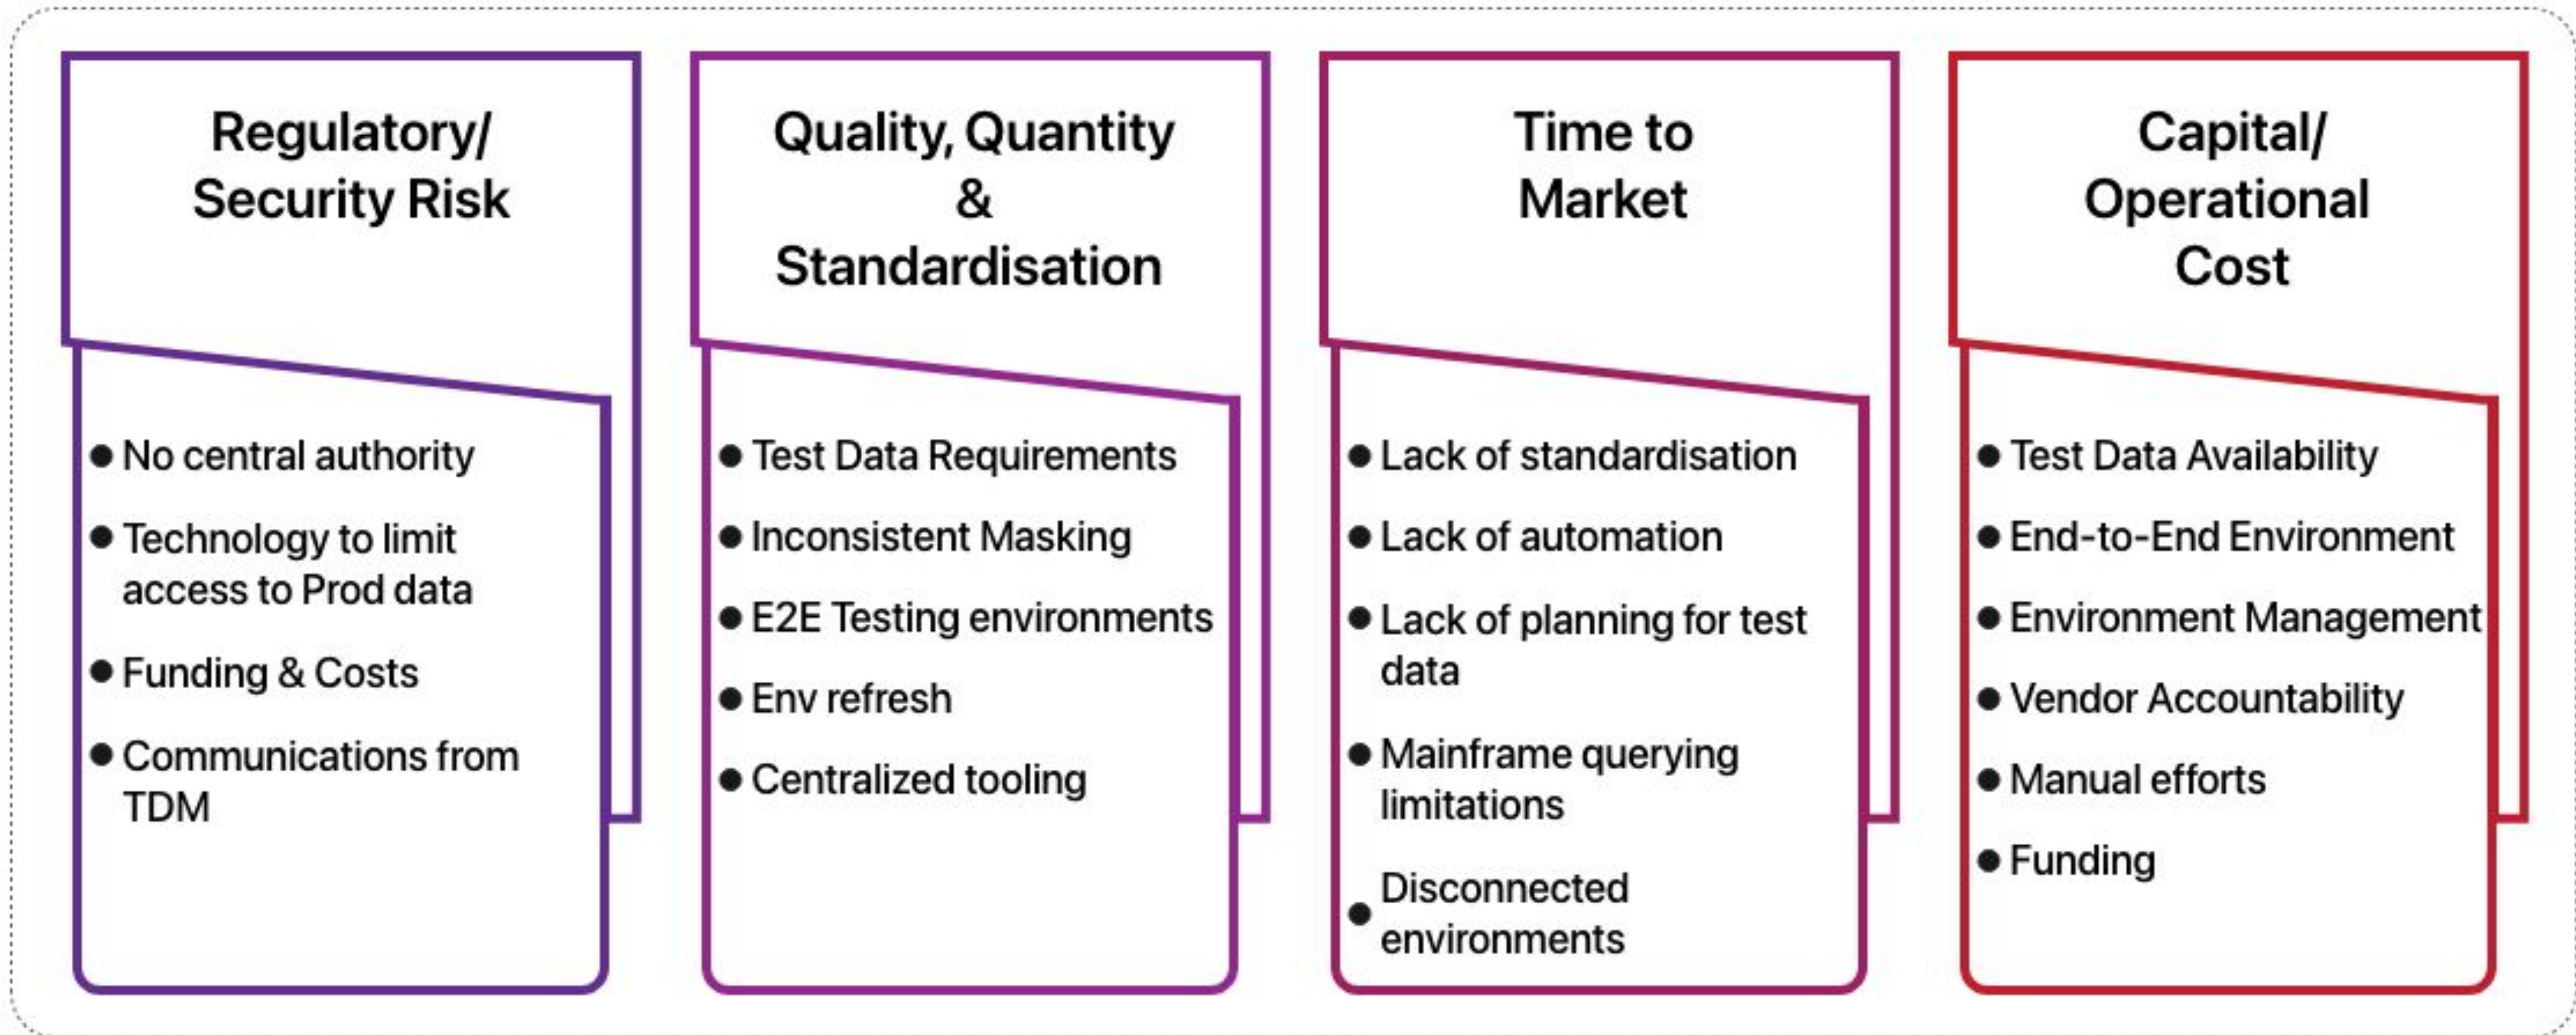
Regulatory/ Security Risk

- No central authority
- Technology to limit access to Prod data
- Funding & Costs
- Communications from TDM

Quality, Quantity & Standardisation

- Test Data Requirements
- Inconsistent Masking
- E2E Testing environments
- Env refresh
- Centralized tooling

Time to Market

- Lack of standardisation
- Lack of automation
- Lack of planning for test data
- Mainframe querying limitations
- Disconnected environments

Capital/ Operational Cost

- Test Data Availability
- End-to-End Environment
- Environment Management
- Vendor Accountability
- Manual efforts
- Funding